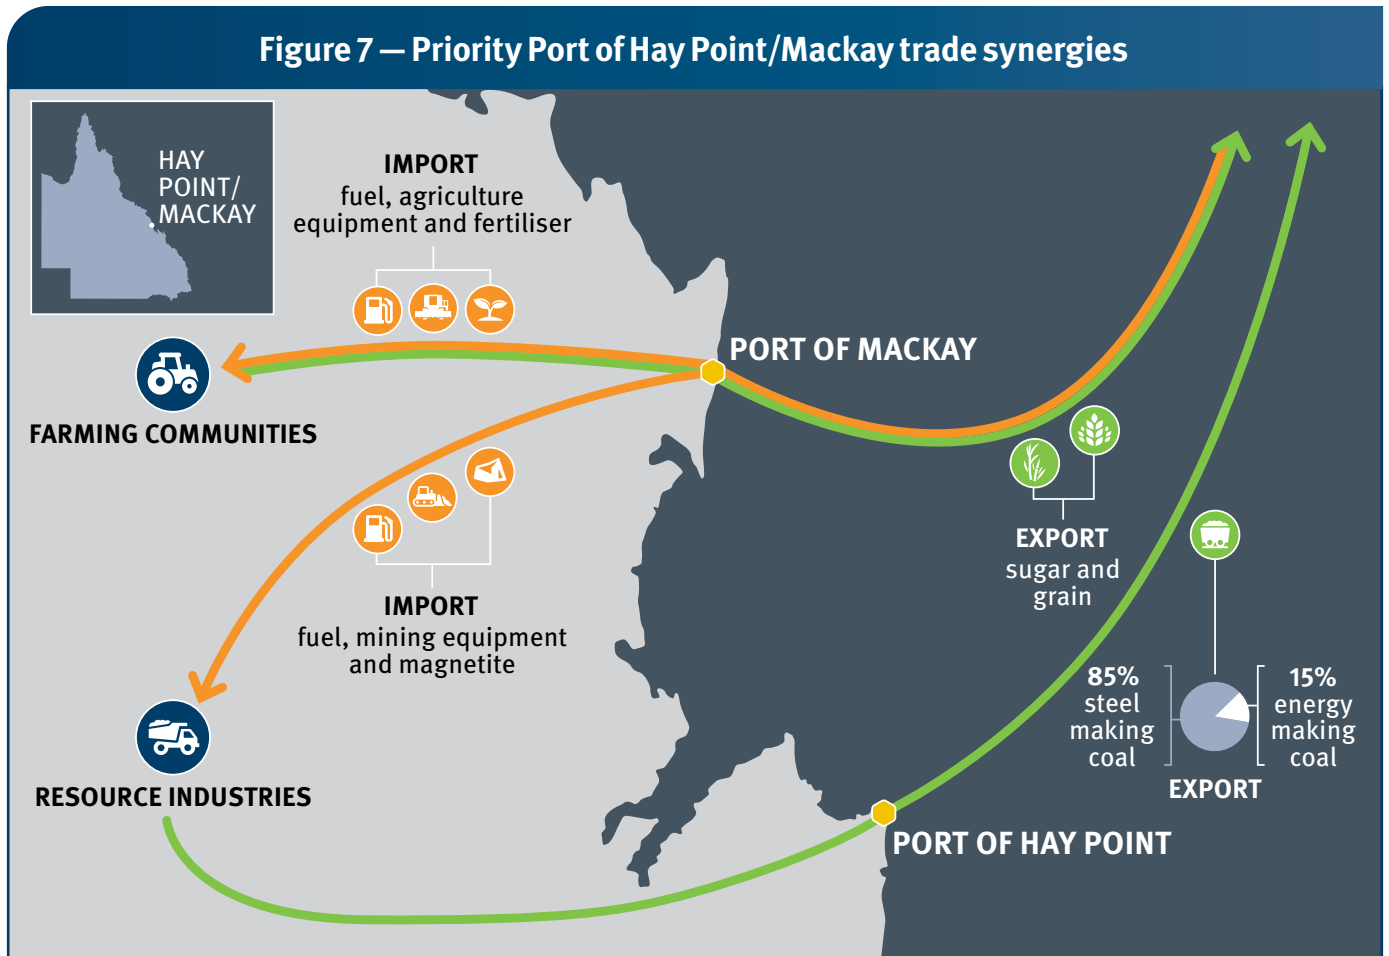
Figure 7 — Priority Port of Hay Point/Mackay trade synergies

HAY POINT/ MACKAY

IMPORT
fuel, agriculture equipment and fertiliser

PORT OF MACKAY

FARMING COMMUNITIES

EXPORT
sugar and grain

IMPORT
fuel, mining equipment and magnetite

85%
steel making coal

15%
energy making coal

EXPORT

RESOURCE INDUSTRIES

PORT OF HAY POINT